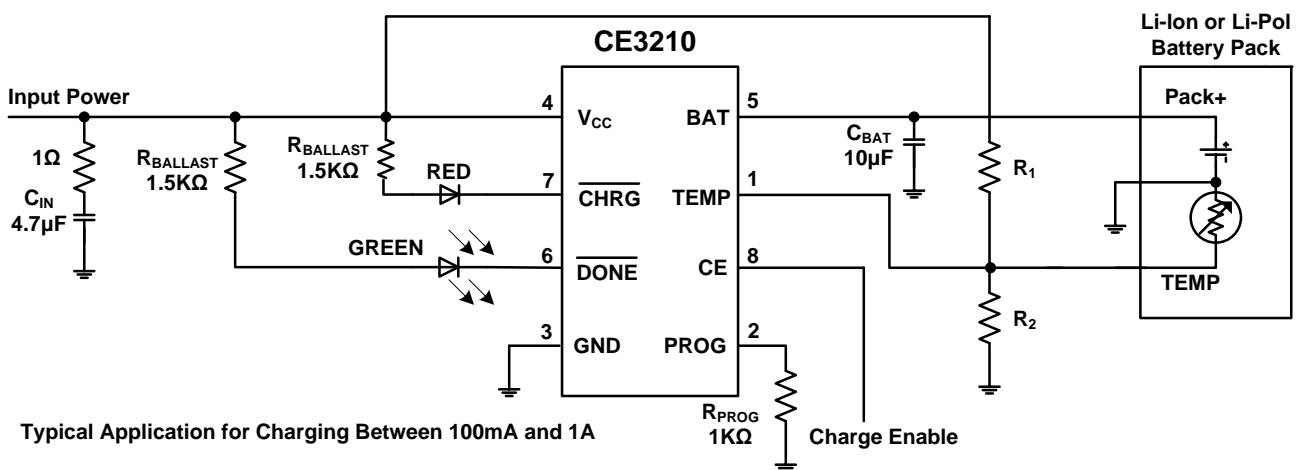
CE3210

Li-Ion or Li-Pol Battery Pack

Input Power

4 $V_{CC}$

BAT 5

Pack+

1Ω

$C_{IN}$ 4.7μF

$R_{BALLAST}$ 1.5KΩ

$R_{BALLAST}$ 1.5KΩ

RED

7 $\overline{CHRG}$

TEMP 1

$C_{BAT}$ 10μF

$R_1$

GREEN

6 $\overline{DONE}$

CE 8

TEMP

$R_2$

3 GND

PROG 2

$R_{PROG}$ 1KΩ

Charge Enable

Typical Application for Charging Between 100mA and 1A